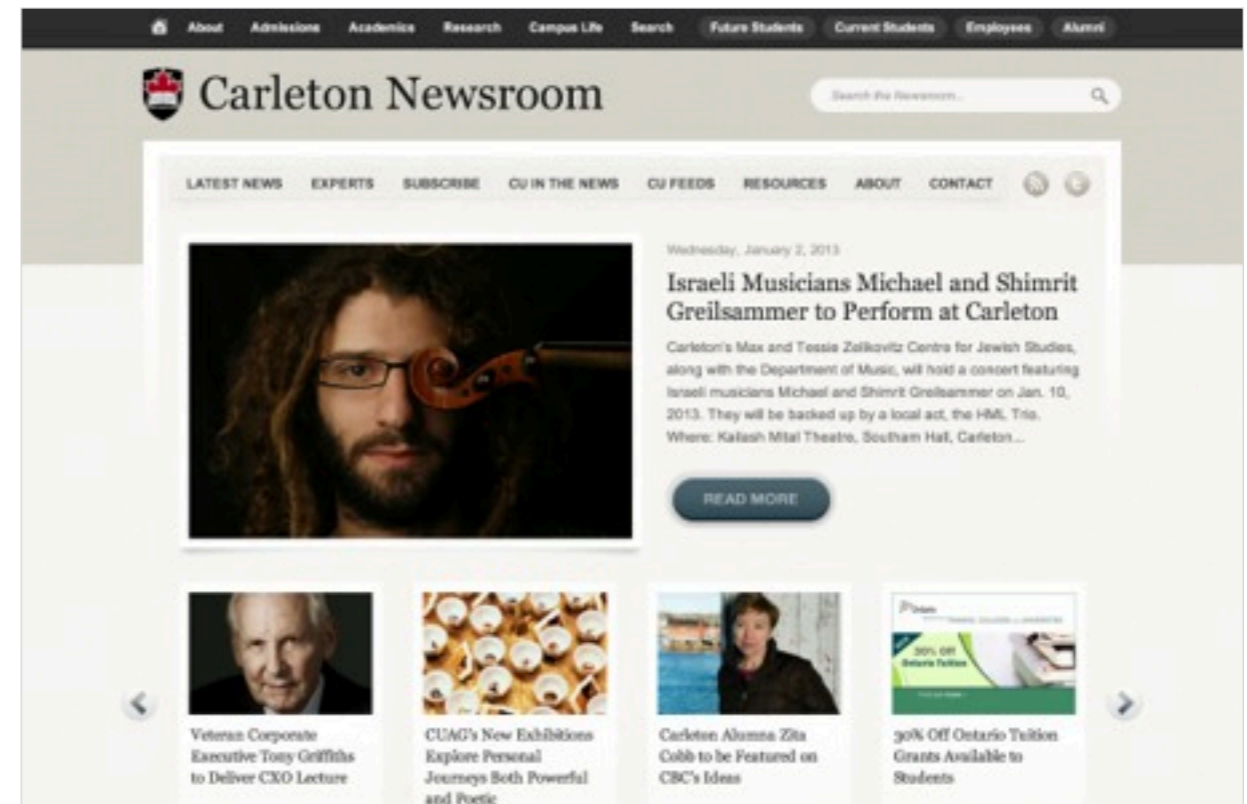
About Admissions Academics Research Campus Life Search Future Students Current Students Employees Alumni

Carleton Newsroom

Search the Newsroom...

LATEST NEWS EXPERTS SUBSCRIBE CU IN THE NEWS CU FEEDS RESOURCES ABOUT CONTACT

Wednesday, January 2, 2013

Israeli Musicians Michael and Shimrit Greilsammer to Perform at Carleton

Carleton's Max and Tessie Zelikovitz Centre for Jewish Studies, along with the Department of Music, will hold a concert featuring Israeli musicians Michael and Shimrit Greilsammer on Jan. 10, 2013. They will be backed up by a local act, the HML Trio. Where: Kailash Mital Theatre, Southam Hall, Carleton...

READ MORE

Veteran Corporate Executive Tony Griffiths to Deliver CXO Lecture

CUAG's New Exhibitions Explore Personal Journeys Both Powerful and Poetic

Carleton Alumna Zita Cobb to be Featured on CBC's Ideas

30% Off Ontario Tuition Grants Available to Students